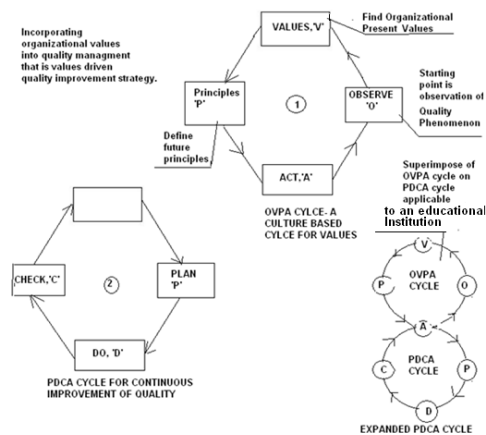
Incorporating organizational values into quality managment that is values driven quality improvement strategy.

VALUES,'V'

Find Organizational Present Values

Principles 'P'

1

OBSERVE 'O'

Starting point is observation of Quality Phenomenon

Define future principles

ACT,'A'

OVPA CYLCE- A CULTURE BASED CYLCE FOR VALUES

Superimpose of OVPA cycle on PDCA cycle applicable to an educational Institution

CHECK,'C'

2

PLAN 'P'

DO, 'D'

PDCA CYCLE FOR CONTINUOUS IMPROVEMENT OF QUALITY

V

P

OVPA CYCLE

O

A

C

PDCA CYCLE

P

D

EXPANDED PDCA CYCLE